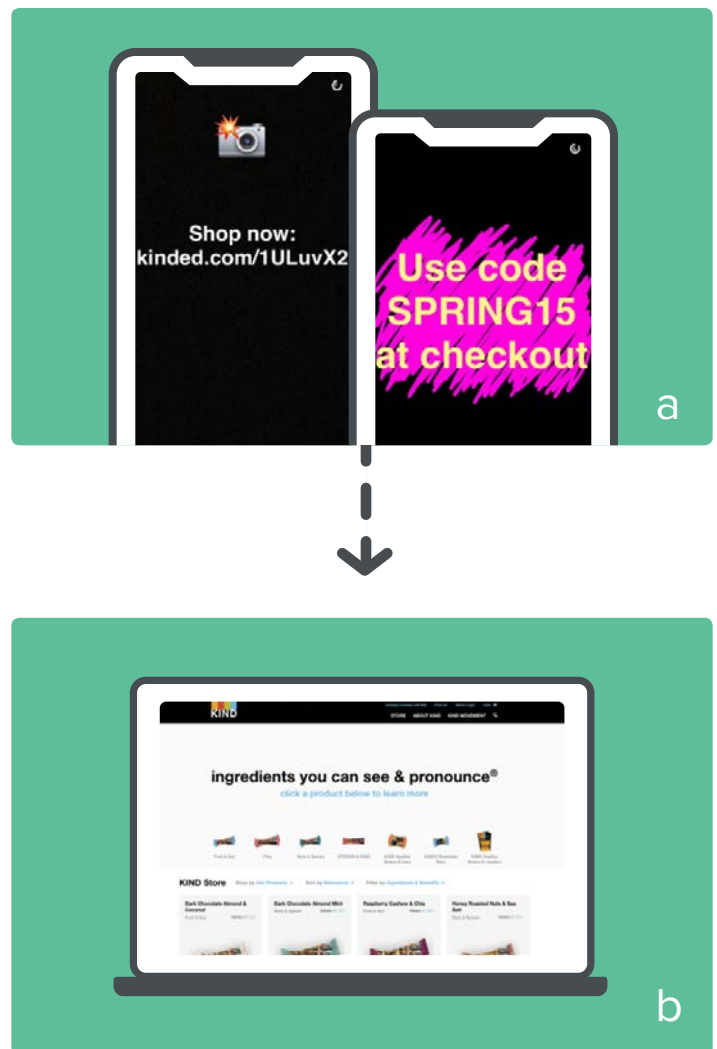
Shop now: kinded.com/1ULuvX2

Use code SPRING15 at checkout

a

KIND

STORE ABOUT KIND KIND MOVEMENT

ingredients you can see & pronounce®

click a product below to learn more

KIND Store

Dark Chocolate Almond & Coconut

Dark Chocolate Almond Mint

Raspberry Cashew & Chia

Honey Roasted Nuts & Sea Salt

b